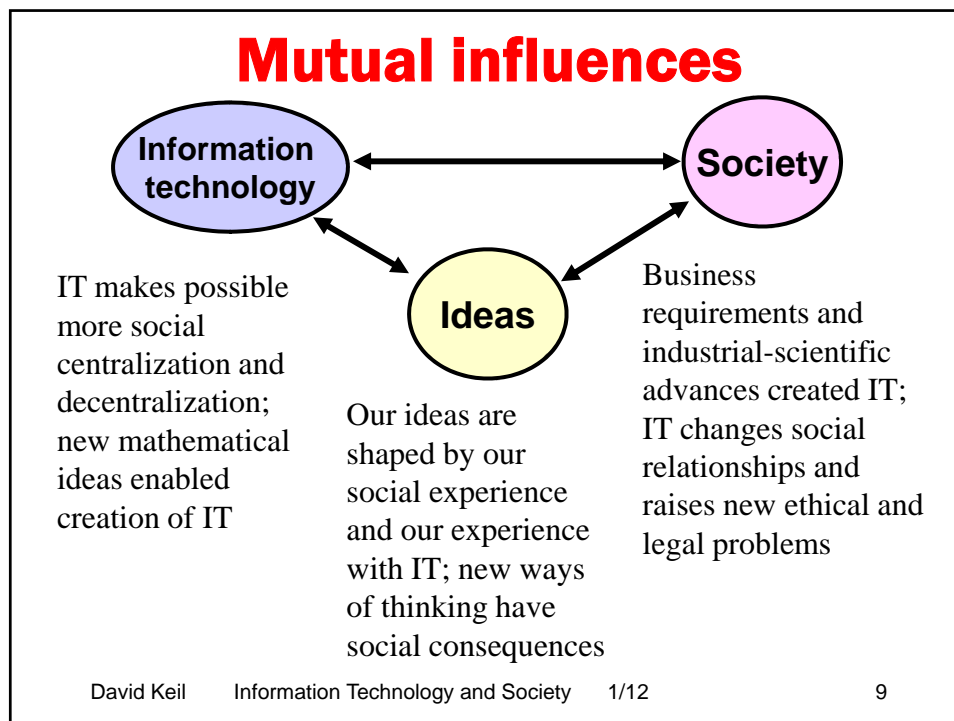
Mutual influences

Information technology

Society

Ideas

IT makes possible more social centralization and decentralization; new mathematical ideas enabled creation of IT

Our ideas are shaped by our social experience and our experience with IT; new ways of thinking have social consequences

Business requirements and industrial-scientific advances created IT; IT changes social relationships and raises new ethical and legal problems

David Keil Information Technology and Society 1/12 9